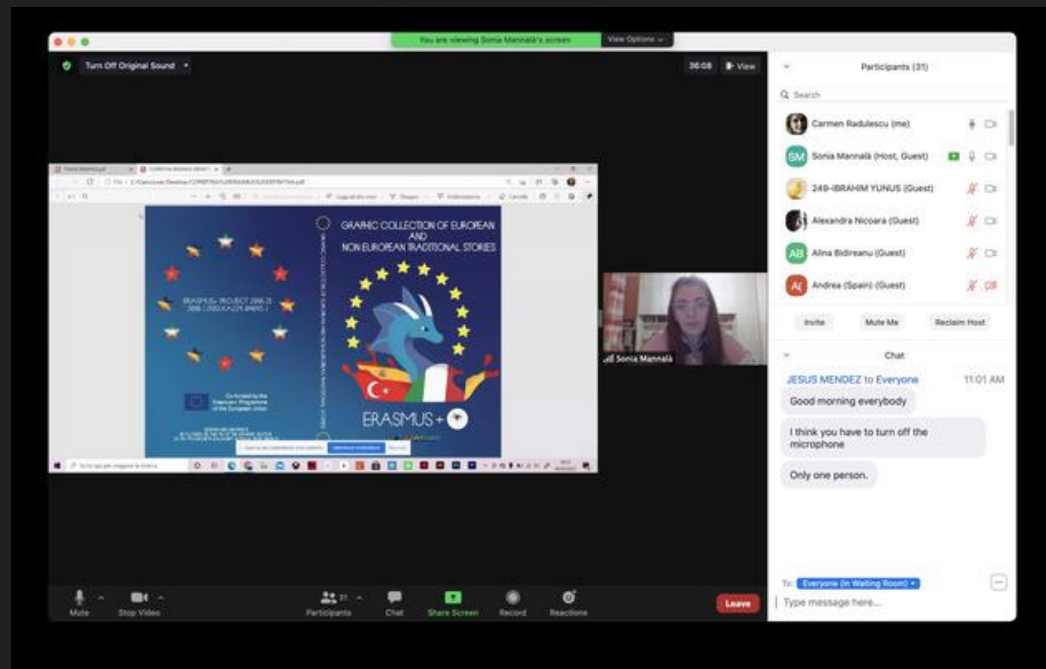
You are viewing Sonia Mannalà's screen View Options

Turn Off Original Sound

36:08 View

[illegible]

ERASMUS+ PROJECT 2018-21 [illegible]

Co-funded by the Erasmus+ Programme of the European Union

GRAPHIC COLLECTION OF EUROPEAN AND NON EUROPEAN TRADITIONAL STORIES

ERASMUS+

Sonia Mannalà

Participants (31)

Search

Carmen Radulescu (me)

Sonia Mannalà (Host, Guest)

249-IBRAHIM YUNUS (Guest)

Alexandra Nicoara (Guest)

Alina Bidireanu (Guest)

Andrea (Spain) (Guest)

Invite Mute Me Reclaim Host

Chat

JESUS MENDEZ to Everyone 11:01 AM

Good morning everybody

I think you have to turn off the microphone

Only one person.

To: Everyone (in Waiting Room)

Type message here...

Mute Stop Video Participants 31 Chat Share Screen Record Reactions Leave